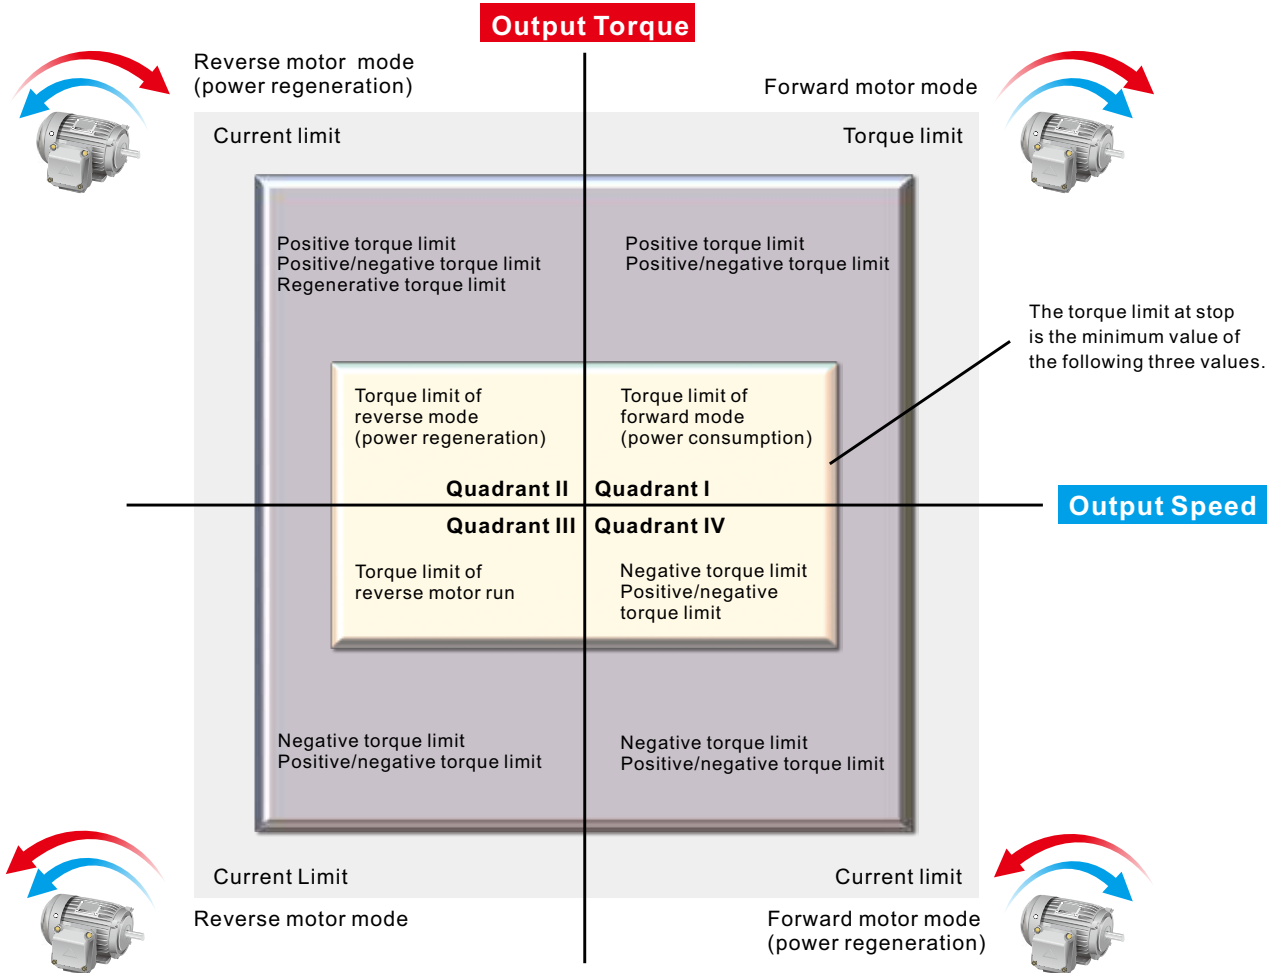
Output Torque

Reverse motor mode
(power regeneration)

Forward motor mode

Current limit

Torque limit

Positive torque limit
Positive/negative torque limit
Regenerative torque limit

Positive torque limit
Positive/negative torque limit

The torque limit at stop is the minimum value of the following three values.

Torque limit of reverse mode (power regeneration)

Torque limit of forward mode (power consumption)

Quadrant II

Quadrant I

Output Speed

Quadrant III

Quadrant IV

Torque limit of reverse motor run

Negative torque limit
Positive/negative torque limit

Negative torque limit
Positive/negative torque limit

Negative torque limit
Positive/negative torque limit

Current Limit

Current limit

Reverse motor mode

Forward motor mode
(power regeneration)